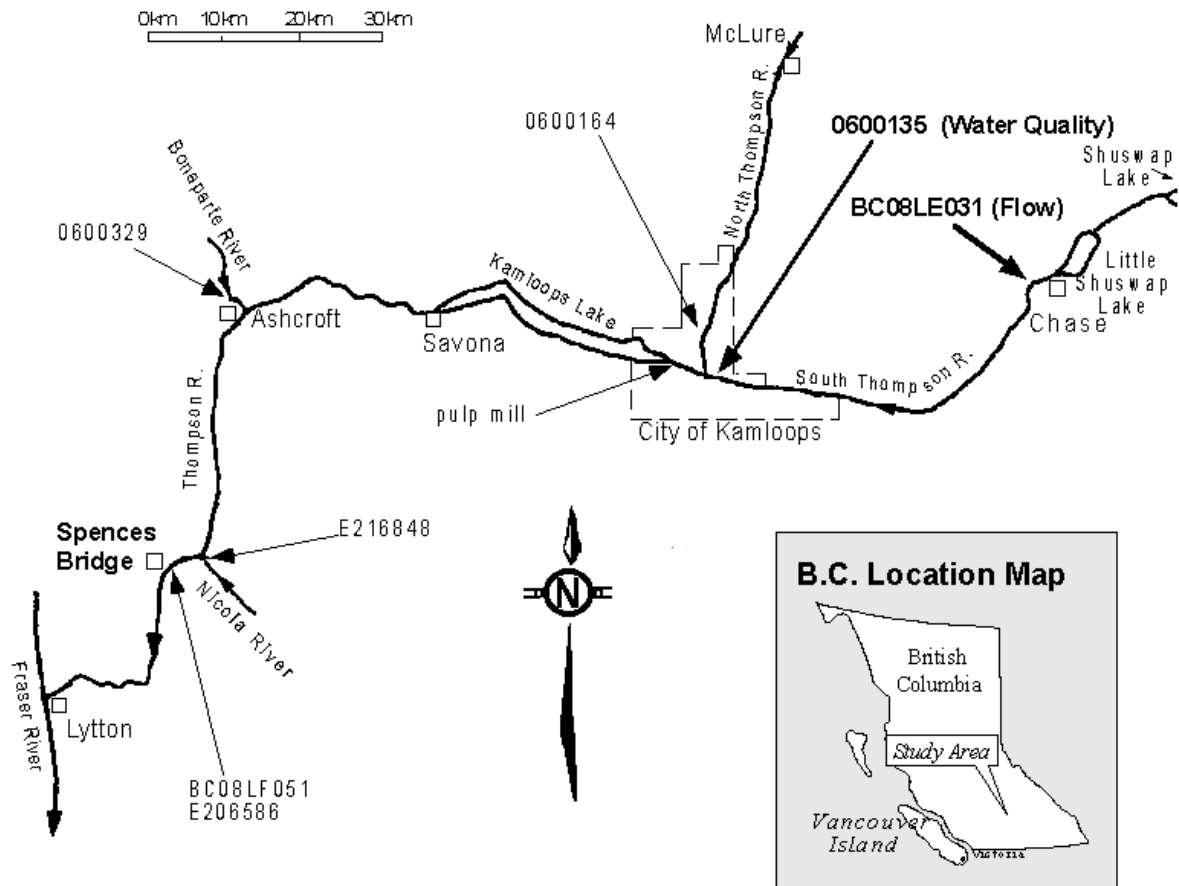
0km 10km 20km 30km

McLure

North Thompson R.

0600164

0600135 (Water Quality)

Shuswap Lake

BC08LE031 (Flow)

Bonaparte River

0600329

Little Shuswap Lake

Kamloops Lake

Ashcroft

Savona

Chase

South Thompson R.

pulp mill

City of Kamloops

Thompson R.

Spences Bridge

E216848

N

Nicola River

B.C. Location Map

British Columbia

Fraser River

Lytton

Study Area

BC08LF051
E206586

Vancouver Island

Victoria